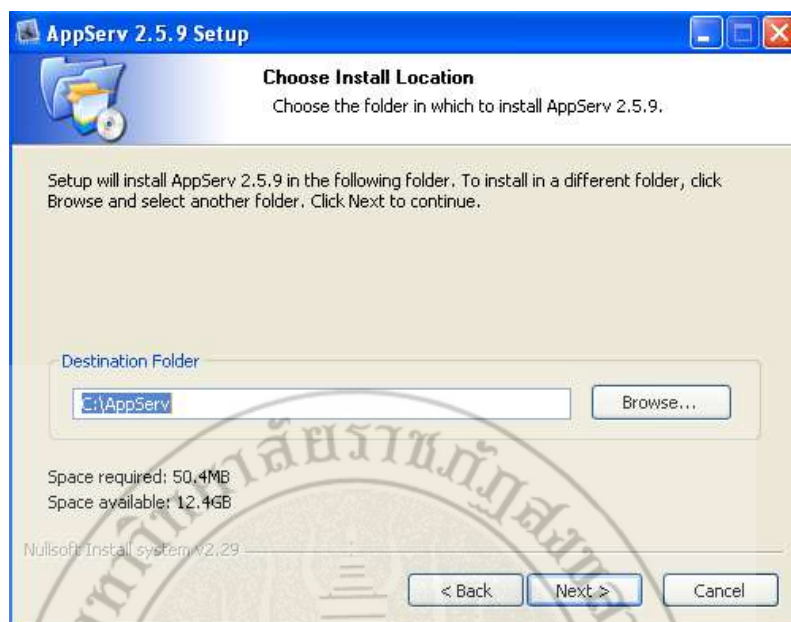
AppServ 2.5.9 Setup

Choose Install Location
Choose the folder in which to install AppServ 2.5.9.

Setup will install AppServ 2.5.9 in the following folder. To install in a different folder, click Browse and select another folder. Click Next to continue.

Destination Folder

C:\AppServ

Browse...

Space required: 50.4MB
Space available: 12.4GB

Nullsoft Install System v2.29

< Back
Next >
Cancel

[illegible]